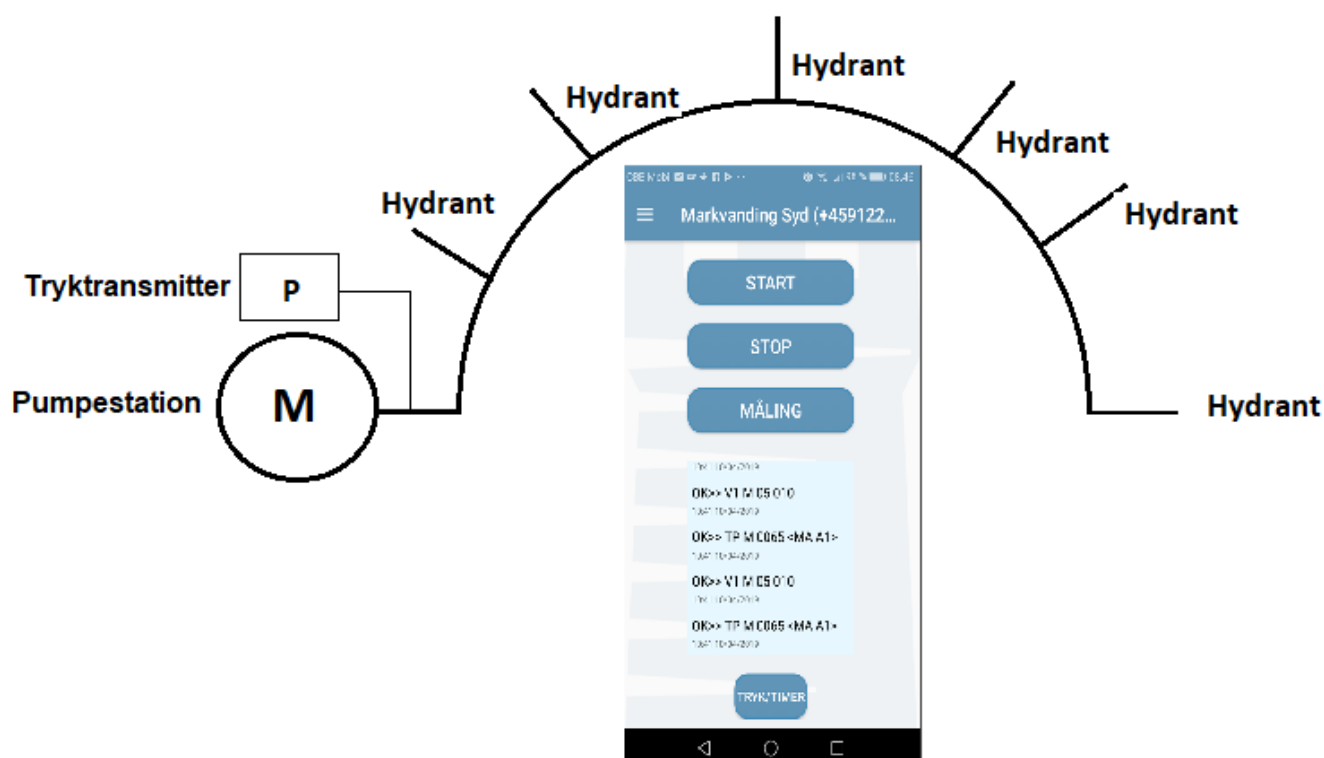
Hydrant
Hydrant
Hydrant
Hydrant
Hydrant
Hydrant
Tryktransmitter
P
Pumpestation
M

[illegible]
Markvanding Syd (+459122...
START
STOP
MÅLING
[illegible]
OK>> V1 M 05 010
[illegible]
OK>> TP M 0065 <MA A1>
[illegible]
OK>> V1 M 05 010
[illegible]
OK>> TP M 0065 <MA A1>
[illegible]
TRYK/TIMER